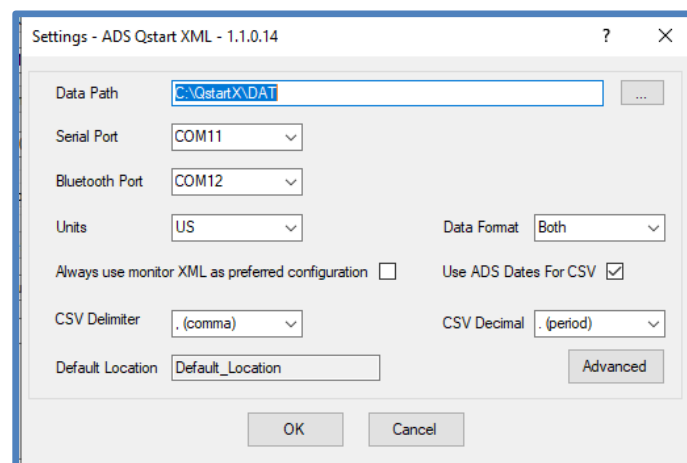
Settings - ADS Qstart XML - 1.1.0.14 ? ✕

Data Path C:\QstartX\DAT ...

Serial Port COM11

Bluetooth Port COM12

Units US

Data Format Both

Always use monitor XML as preferred configuration

Use ADS Dates For CSV

CSV Delimiter , (comma)

CSV Decimal . (period)

Default Location Default_Location

Advanced

OK Cancel